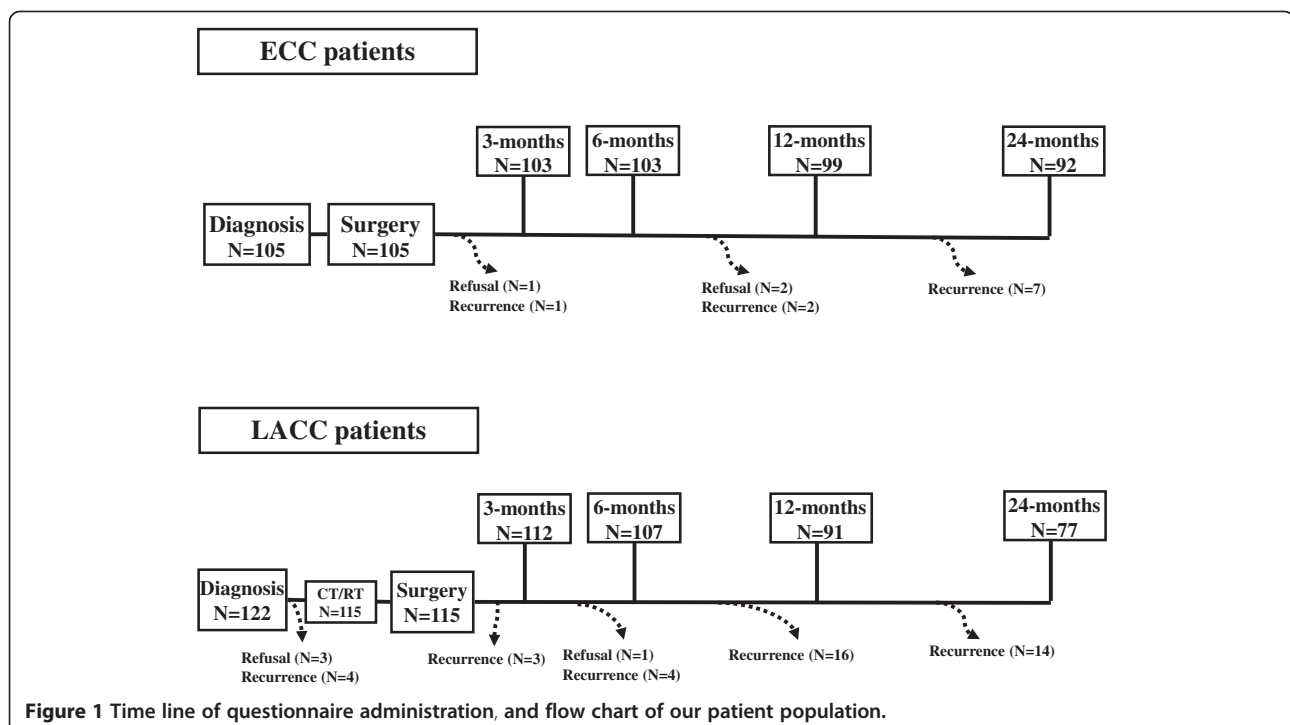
ECC patients

3-months
N=103

6-months
N=103

12-months
N=99

24-months
N=92

Diagnosis
N=105

Surgery
N=105

Refusal (N=1)
Recurrence (N=1)

Refusal (N=2)
Recurrence (N=2)

Recurrence (N=7)

LACC patients

3-months
N=112

6-months
N=107

12-months
N=91

24-months
N=77

Diagnosis
N=122

CT/RT
N=115

Surgery
N=115

Refusal (N=3)
Recurrence (N=4)

Recurrence (N=3)

Refusal (N=1)
Recurrence (N=4)

Recurrence (N=16)

Recurrence (N=14)

Figure 1 Time line of questionnaire administration, and flow chart of our patient population.